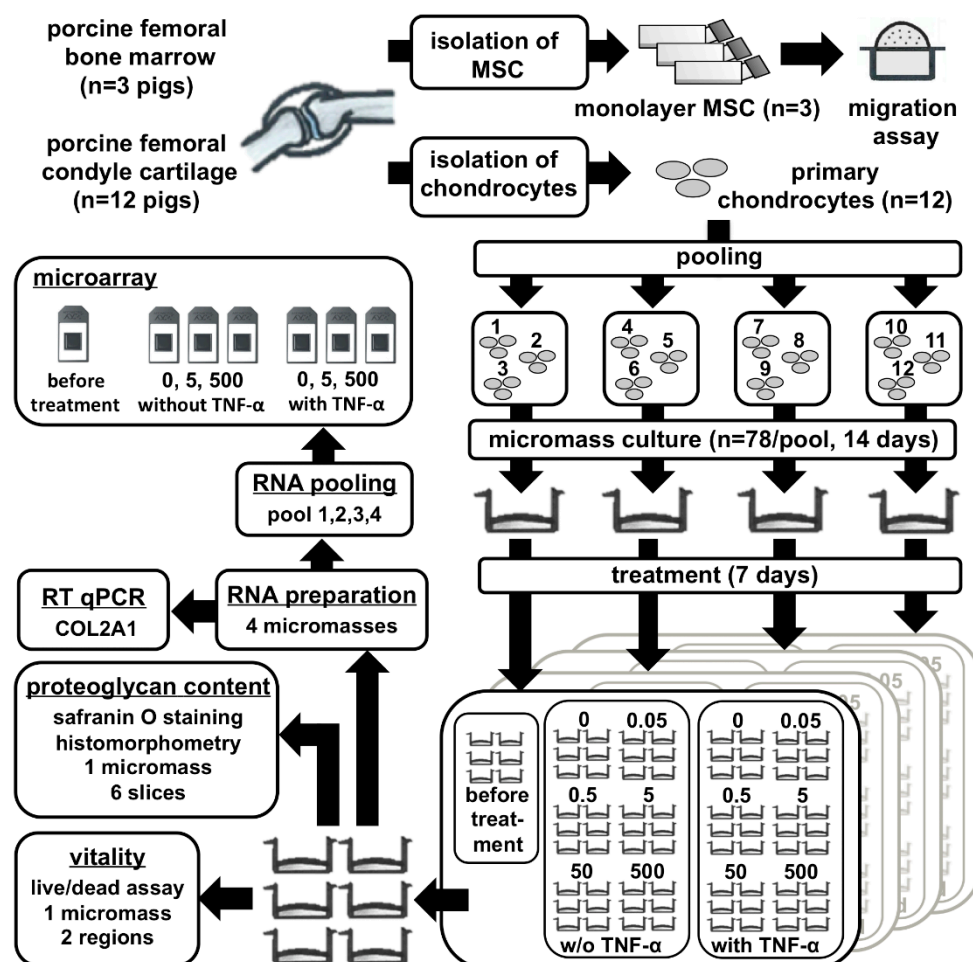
porcine femoral bone marrow (n=3 pigs)

porcine femoral condyle cartilage (n=12 pigs)

isolation of MSC

monolayer MSC (n=3)

migration assay

isolation of chondrocytes

primary chondrocytes (n=12)

microarray

before treatment

0, 5, 500 without TNF-α

0, 5, 500 with TNF-α

pooling

1 2 3

4 5 6

7 8 9

10 11 12

micromass culture (n=78/pool, 14 days)

RNA pooling
pool 1,2,3,4

treatment (7 days)

RT qPCR
COL2A1

RNA preparation
4 micromasses

proteoglycan content
safranin O staining
histomorphometry
1 micromass
6 slices

05

05

before treatment

0 0.05
0.5 5
50 500
w/o TNF-α

0 0.05
0.5 5
50 500
with TNF-α

vitality
live/dead assay
1 micromass
2 regions